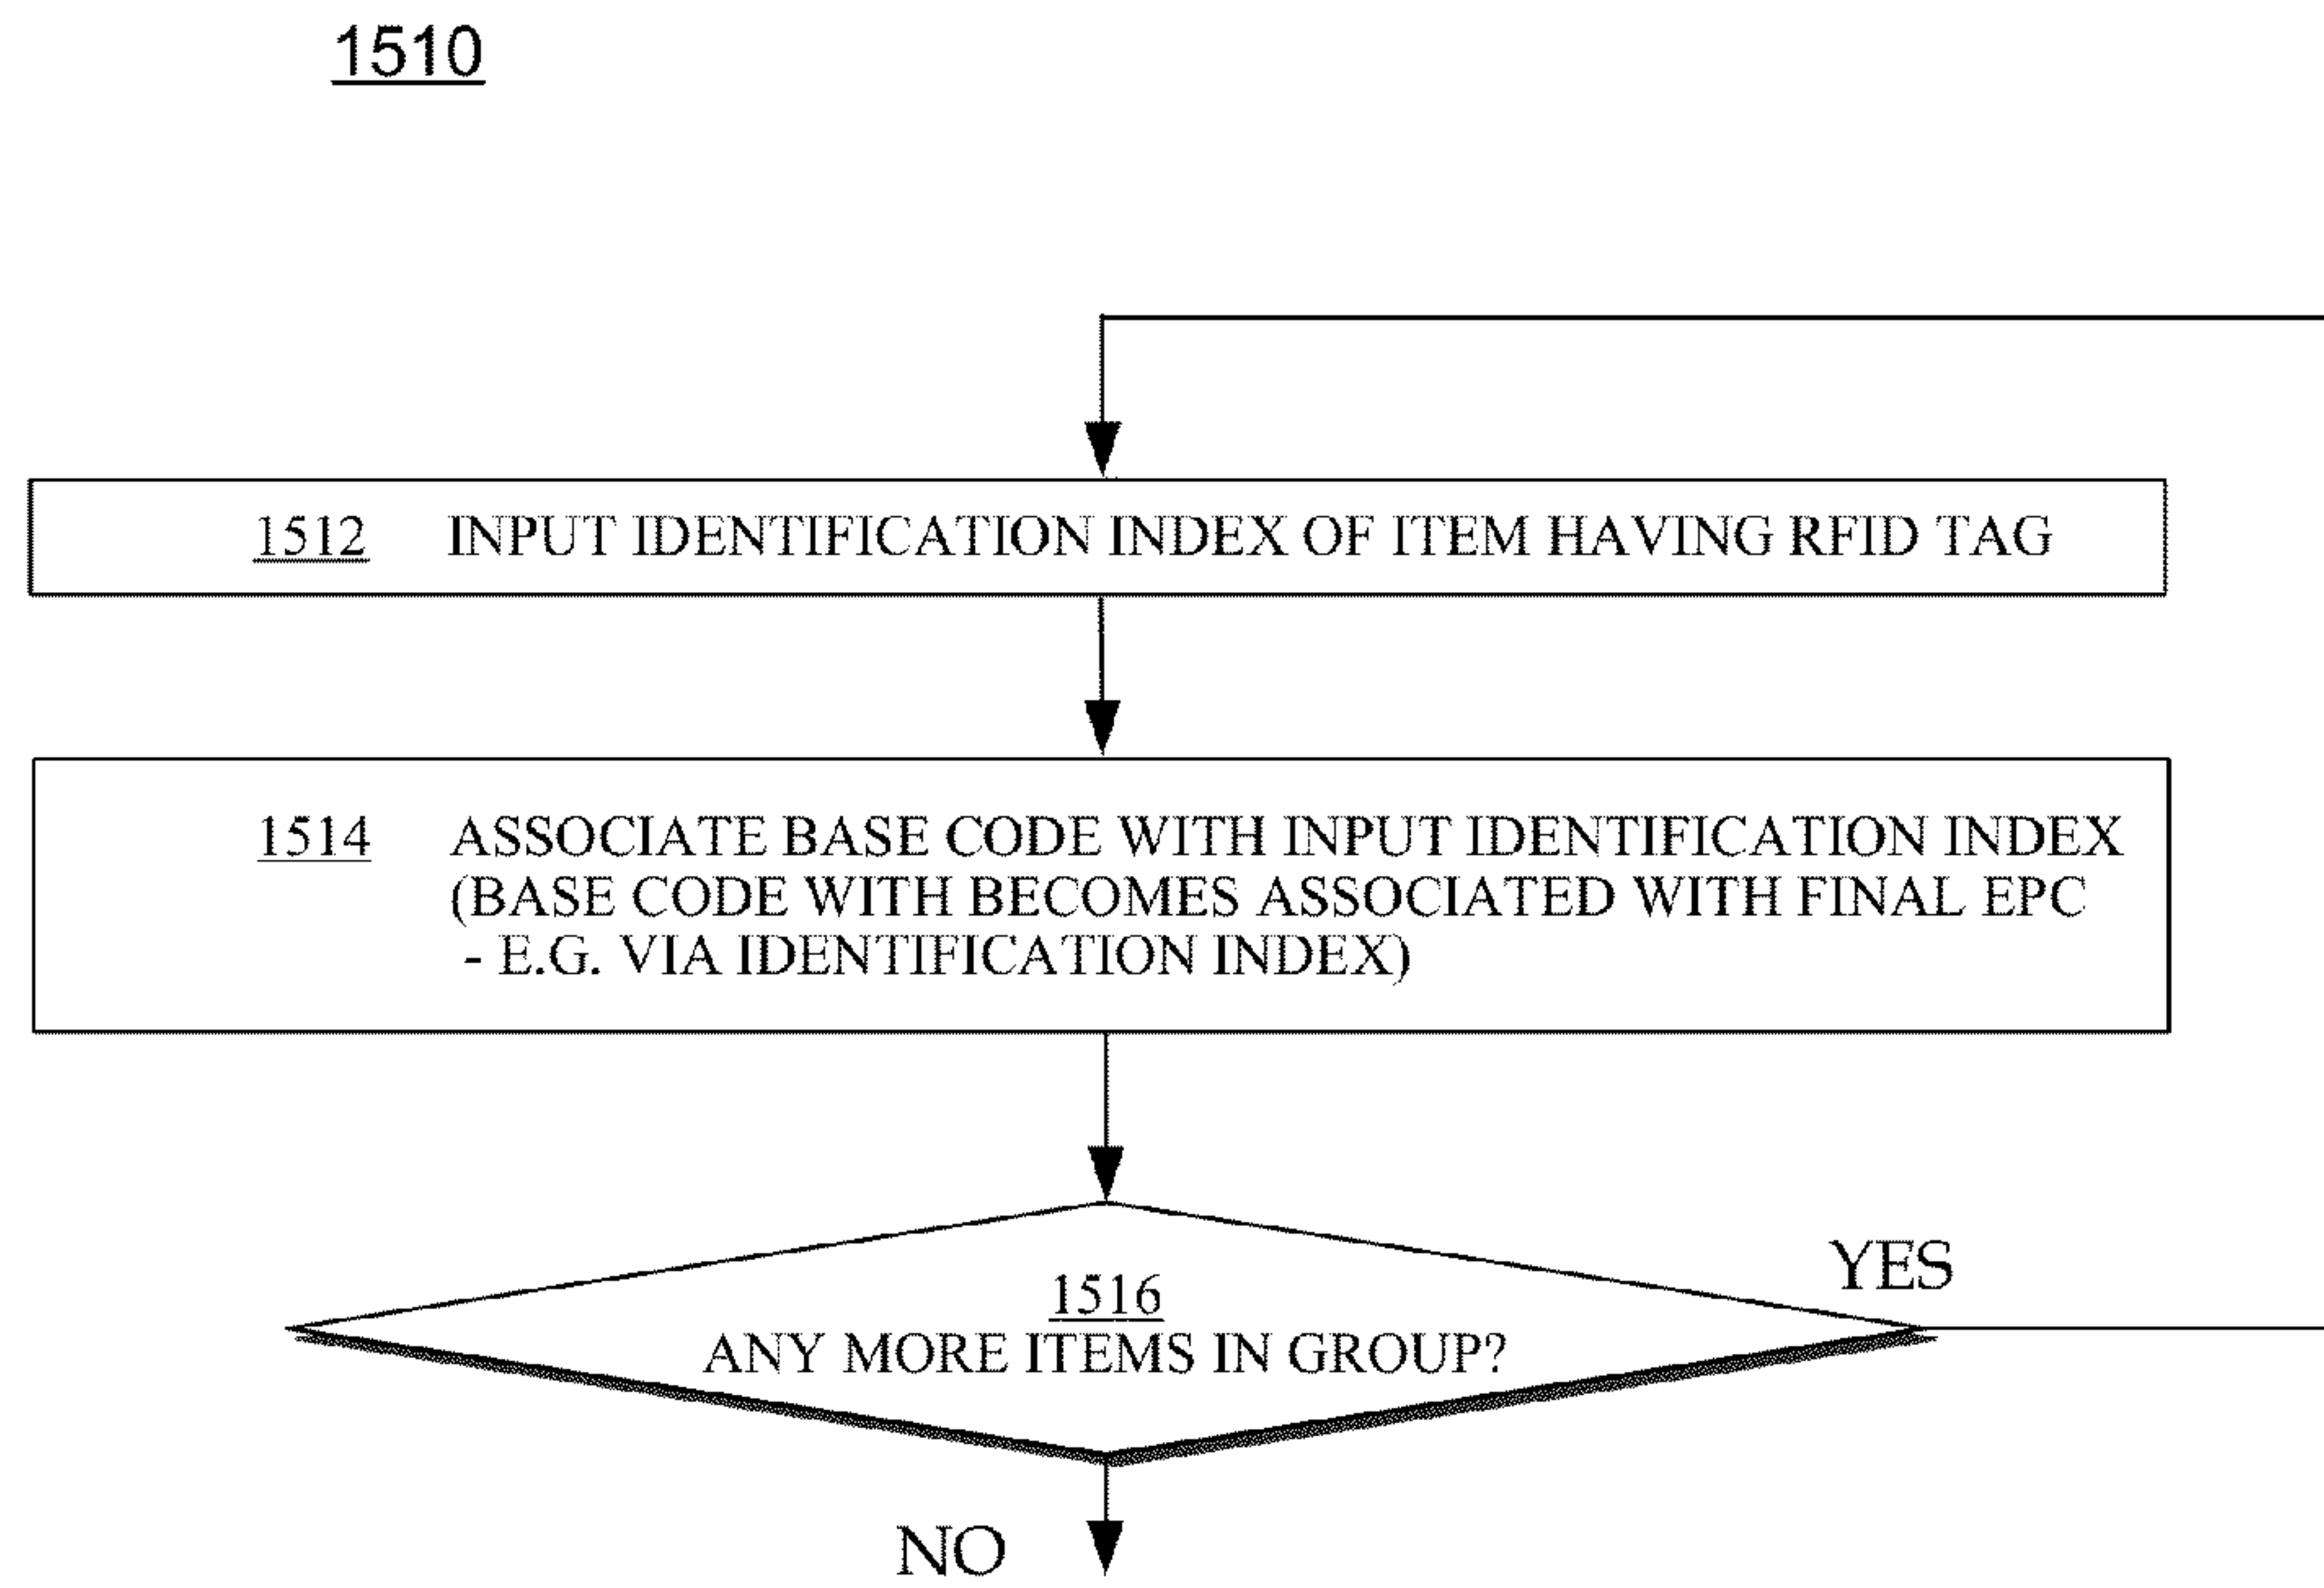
1510

1512 INPUT IDENTIFICATION INDEX OF ITEM HAVING RFID TAG

1514 ASSOCIATE BASE CODE WITH INPUT IDENTIFICATION INDEX (BASE CODE WITH BECOMES ASSOCIATED WITH FINAL EPC - E.G. VIA IDENTIFICATION INDEX)

1516
ANY MORE ITEMS IN GROUP?

YES

NO